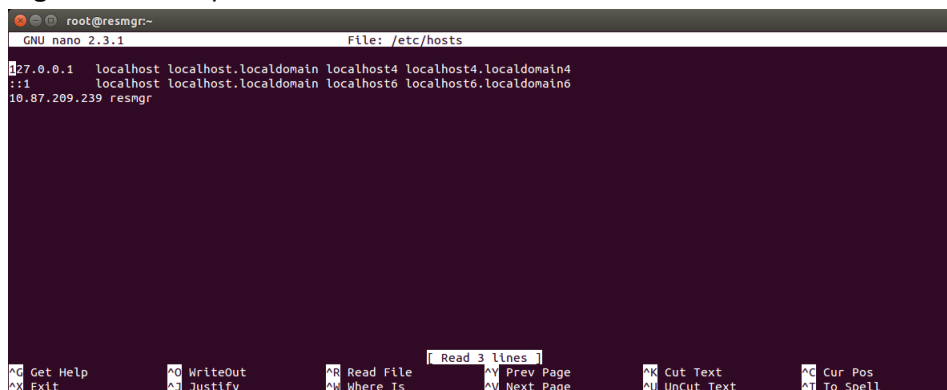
root@resmgr:~

GNU nano 2.3.1 File: /etc/hosts

127.0.0.1 localhost localhost.localdomain localhost4 localhost4.localdomain4
::1 localhost localhost.localdomain localhost6 localhost6.localdomain6
10.87.209.239 resmgr

[ Read 3 lines ]

^G Get Help ^O WriteOut ^R Read File ^Y Prev Page ^K Cut Text ^C Cur Pos
^X Exit ^J Justify ^W Where Is ^V Next Page ^U UnCut Text ^T To Spell